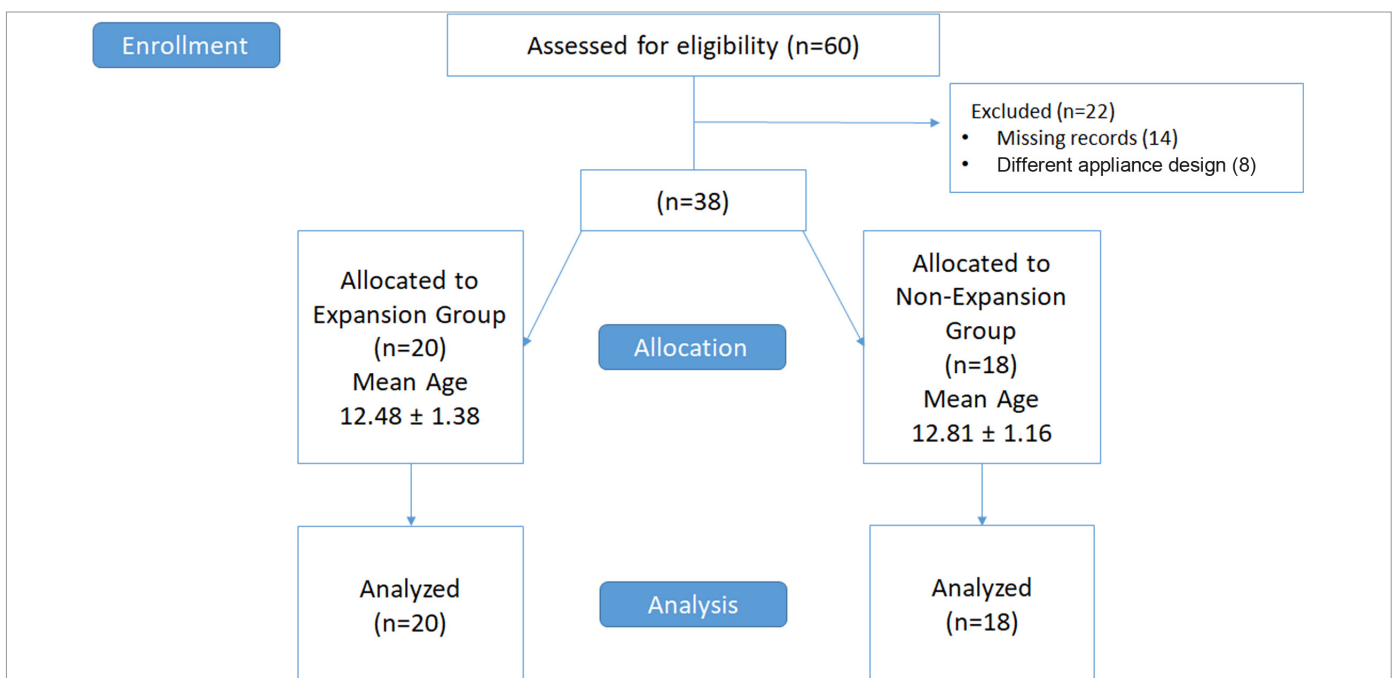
Enrollment

Assessed for eligibility (n=60)

Excluded (n=22)
• Missing records (14)
• Different appliance design (8)

(n=38)

Allocated to Expansion Group (n=20) Mean Age 12.48 ± 1.38

Allocation

Allocated to Non-Expansion Group (n=18) Mean Age 12.81 ± 1.16

Analyzed (n=20)

Analysis

Analyzed (n=18)